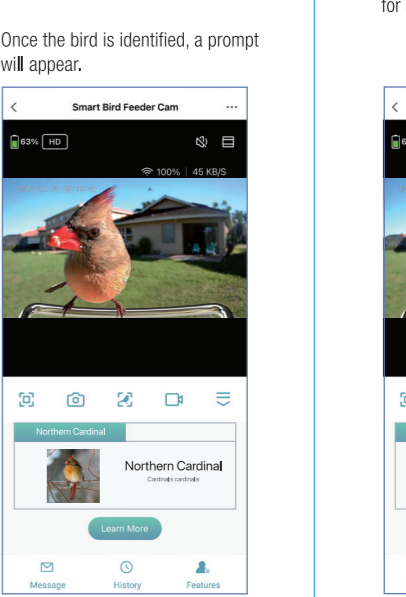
for

Once the bird is identified, a prompt will appear.

Smart Bird Feeder Cam

63% HD

100% | 45 KB/S

Northern Cardinal

Northern Cardinal
Cardinalis cardinalis

Learn More

Message History Features